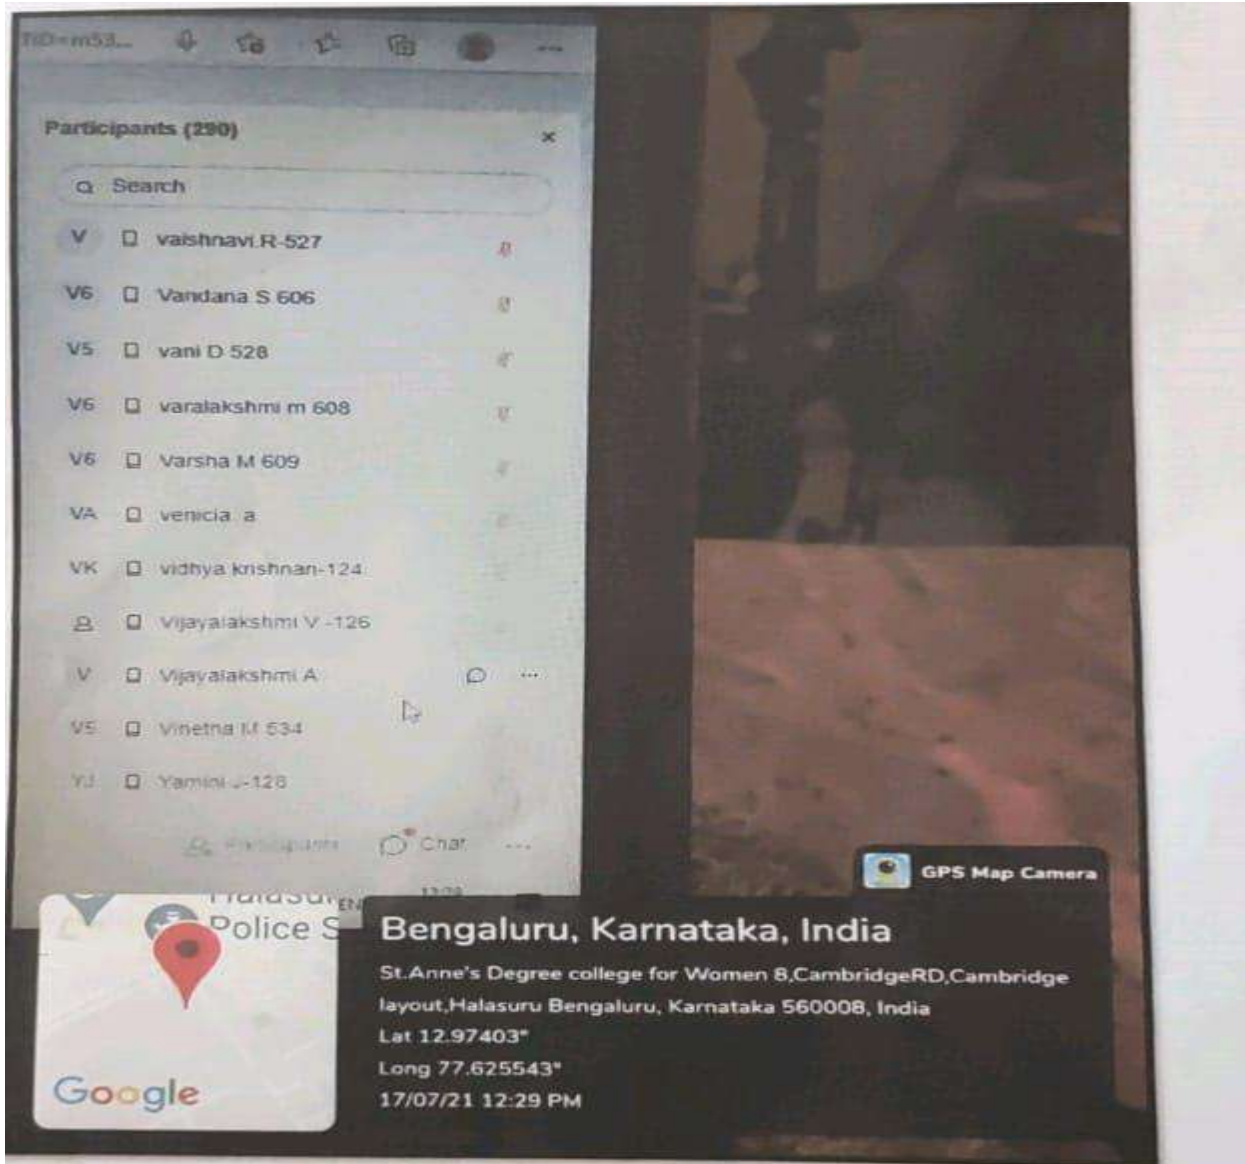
TID=m53...

Participants (290)

×

Search

V vaishnavi.R-527

V6 Vandana S 606

V5 vani D 528

V6 varalakshmi m 608

V6 Varsha M 609

VA venicia a

VK vidhya krishnan-124

Vijayalakshmi V -126

V Vijayalakshmi A

V5 Vinetha M 534

YJ Yamini J-128

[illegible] Chat ...

Police S

GPS Map Camera

Bengaluru, Karnataka, India

St.Anne's Degree college for Women 8,CambridgeRD,Cambridge layout,Halasuru Bengaluru, Karnataka 560008, India

Lat 12.97403°

Long 77.625543°

17/07/21 12:29 PM

Google